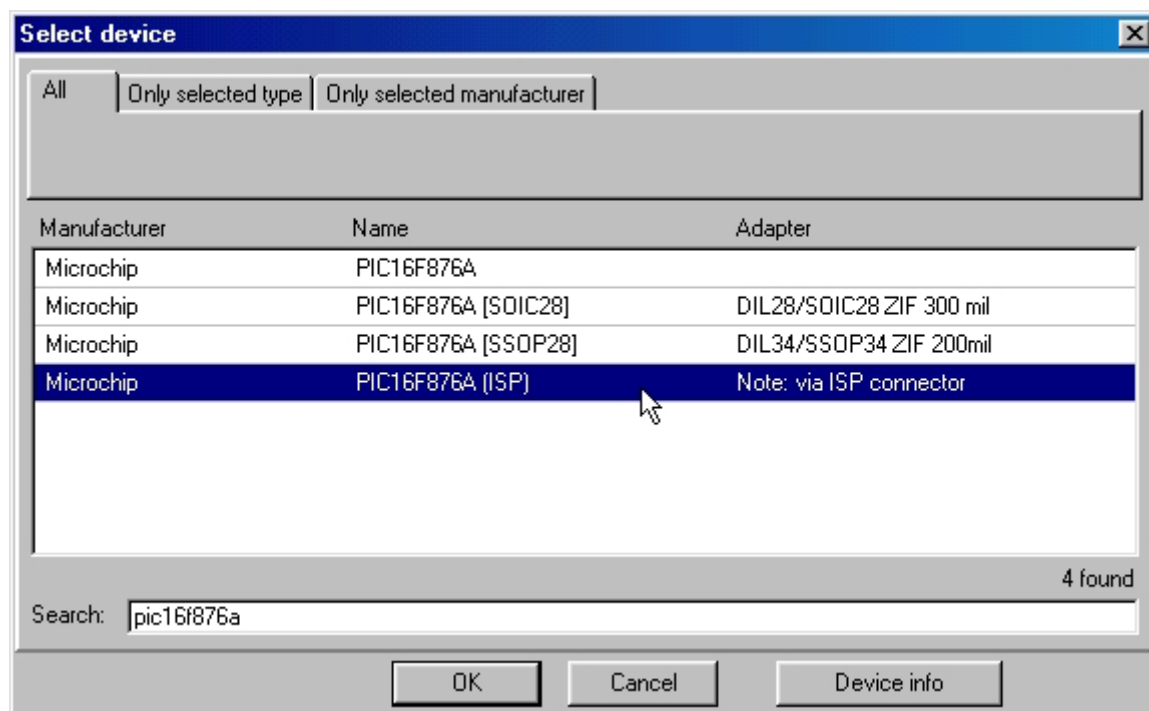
Select device

All | Only selected type | Only selected manufacturer

| Manufacturer | Name | Adapter |
|---|---|---|
| Microchip | PIC16F876A | |
| Microchip | PIC16F876A [SOIC28] | DIL28/SOIC28 ZIF 300 mil |
| Microchip | PIC16F876A [SSOP28] | DIL34/SSOP34 ZIF 200mil |
| Microchip | PIC16F876A (ISP) | Note: via ISP connector |

4 found

Search: pic16f876a

OK | Cancel | Device info